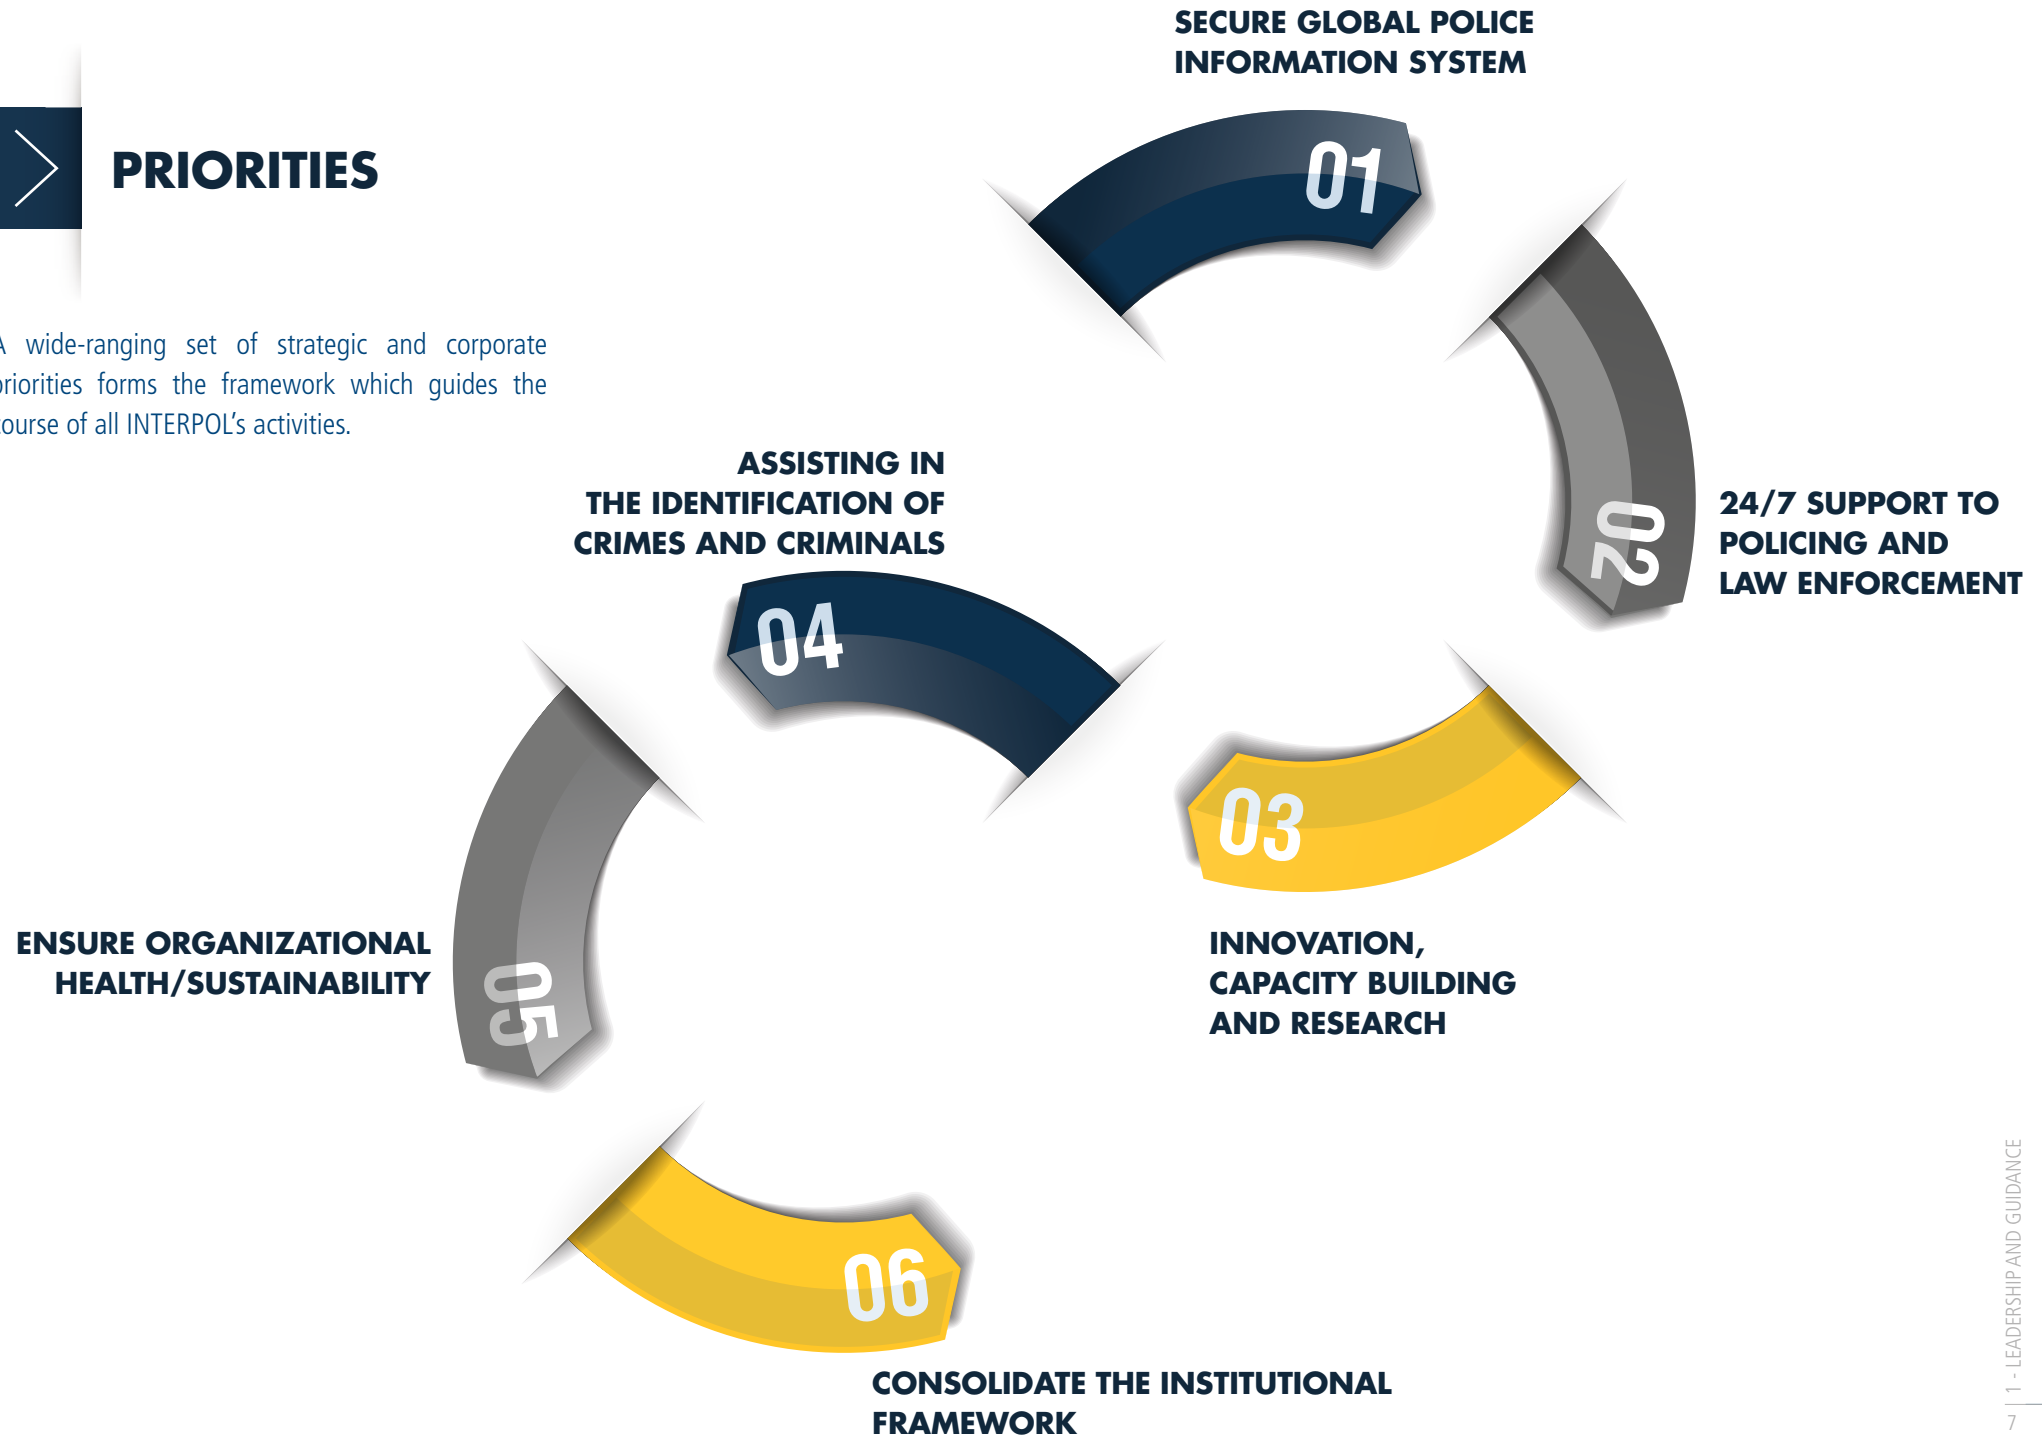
PRIORITIES

wide-ranging set of strategic and corporate riorities forms the framework which guides the ourse of all INTERPOL's activities.

SECURE GLOBAL POLICE INFORMATION SYSTEM

01

02

24/7 SUPPORT TO POLICING AND LAW ENFORCEMENT

ASSISTING IN THE IDENTIFICATION OF CRIMES AND CRIMINALS

04

03

INNOVATION, CAPACITY BUILDING AND RESEARCH

05

ENSURE ORGANIZATIONAL HEALTH/SUSTAINABILITY

06

CONSOLIDATE THE INSTITUTIONAL FRAMEWORK

1 - LEADERSHIP AND GUIDANCE

7